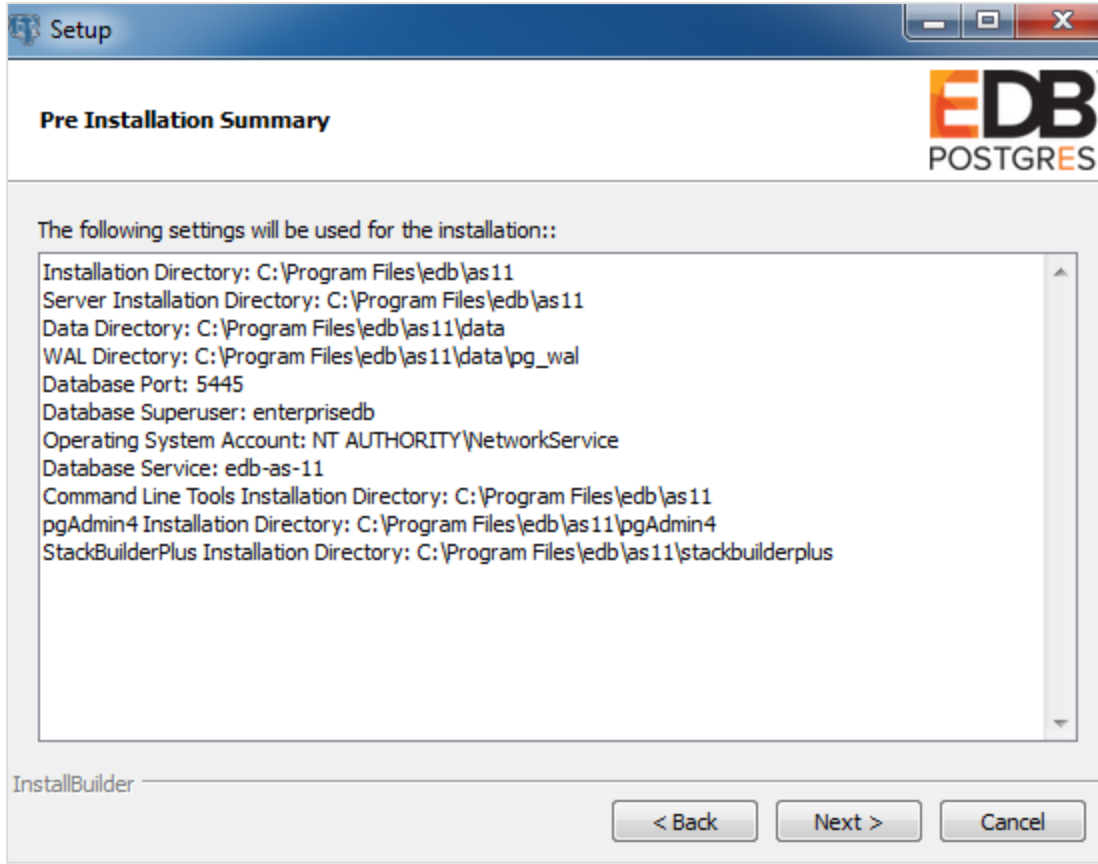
Setup

Pre Installation Summary

EDB
POSTGRES

The following settings will be used for the installation::

Installation Directory: C:\Program Files\edb\as11
Server Installation Directory: C:\Program Files\edb\as11
Data Directory: C:\Program Files\edb\as11\data
WAL Directory: C:\Program Files\edb\as11\data\pg_wal
Database Port: 5445
Database Superuser: enterprisedb
Operating System Account: NT AUTHORITY\NetworkService
Database Service: edb-as-11
Command Line Tools Installation Directory: C:\Program Files\edb\as11
pgAdmin4 Installation Directory: C:\Program Files\edb\as11\pgAdmin4
StackBuilderPlus Installation Directory: C:\Program Files\edb\as11\stackbuilderplus

InstallBuilder

< Back
Next >
Cancel